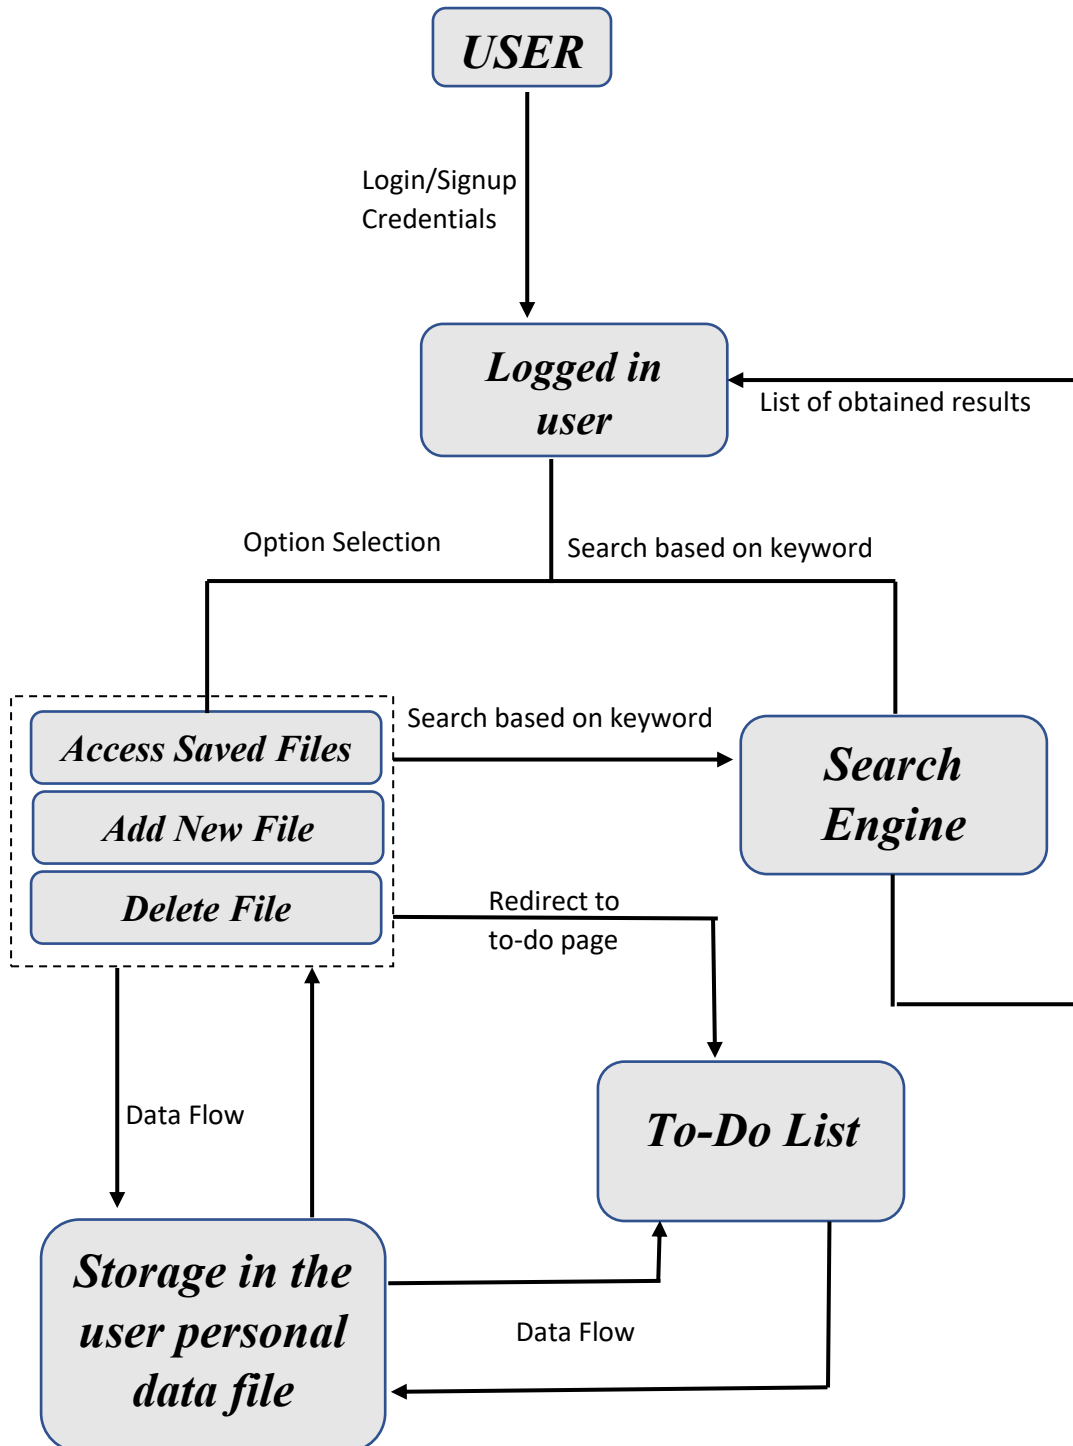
USER

Login/Signup Credentials

Logged in user

List of obtained results

Option Selection

Search based on keyword

Access Saved Files

Add New File

Delete File

Search based on keyword

Search Engine

Redirect to to-do page

Data Flow

To-Do List

Storage in the user personal data file

Data Flow